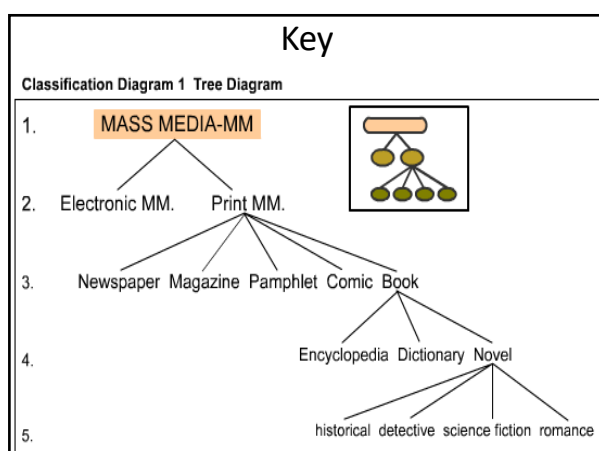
Key

Classification Diagram 1 Tree Diagram

1. MASS MEDIA-MM

2. Electronic MM. Print MM.

3. Newspaper Magazine Pamphlet Comic Book

4. Encyclopedia Dictionary Novel

5. historical detective science fiction romance